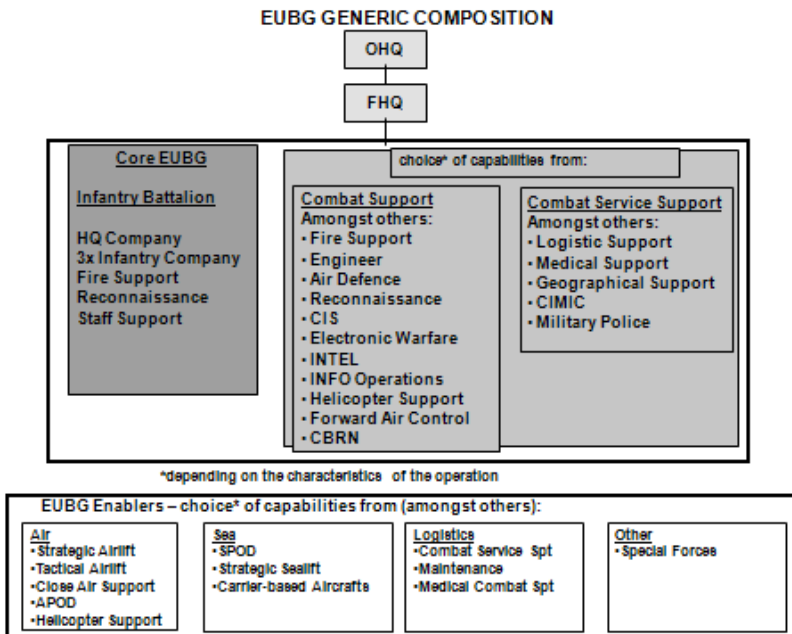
EUBG GENERIC COMPOSITION

OHQ

FHQ

Core EUBG

Infantry Battalion

HQ Company
3x Infantry Company
Fire Support
Reconnaissance
Staff Support

choice* of capabilities from:

Combat Support
Amongst others:
• Fire Support
• Engineer
• Air Defence
• Reconnaissance
• CIS
• Electronic Warfare
• INTEL
• INFO Operations
• Helicopter Support
• Forward Air Control
• CBRN

Combat Service Support
Amongst others:
• Logistic Support
• Medical Support
• Geographical Support
• CIMIC
• Military Police

*depending on the characteristics of the operation

EUBG Enablers – choice* of capabilities from (amongst others):

Air
•Strategic Airlift
•Tactical Airlift
•Close Air Support
•APOD
•Helicopter Support

Sea
•SPOD
•Strategic Sealift
•Carrier-based Aircrafts

Logistics
•Combat Service Spt
•Maintenance
•Medical Combat Spt

Other
•Special Forces